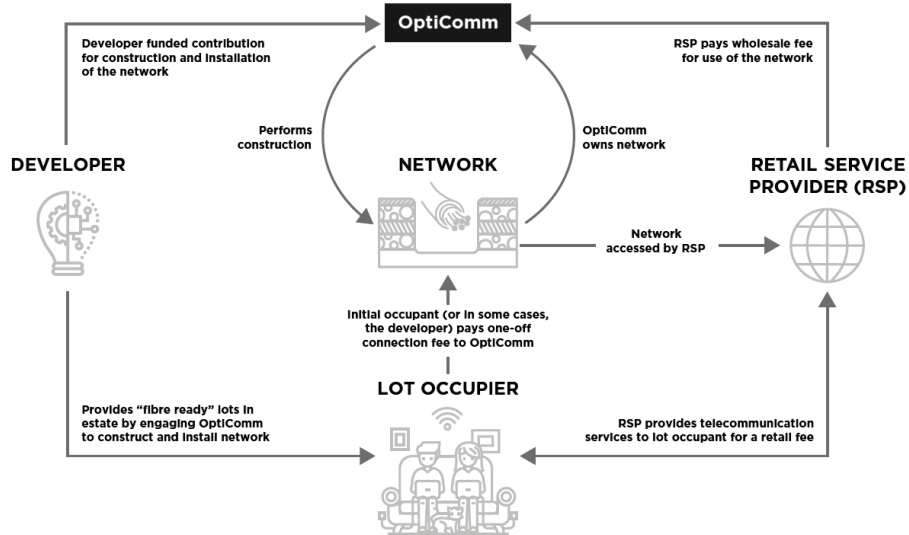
OptiComm

Developer funded contribution for construction and installation of the network

RSP pays wholesale fee for use of the network

Performs construction

OptiComm owns network

DEVELOPER

NETWORK

RETAIL SERVICE PROVIDER (RSP)

Network accessed by RSP

Initial occupant (or in some cases, the developer) pays one-off connection fee to OptiComm

LOT OCCUPIER

Provides "fibre ready" lots in estate by engaging OptiComm to construct and install network

RSP provides telecommunication services to lot occupant for a retail fee